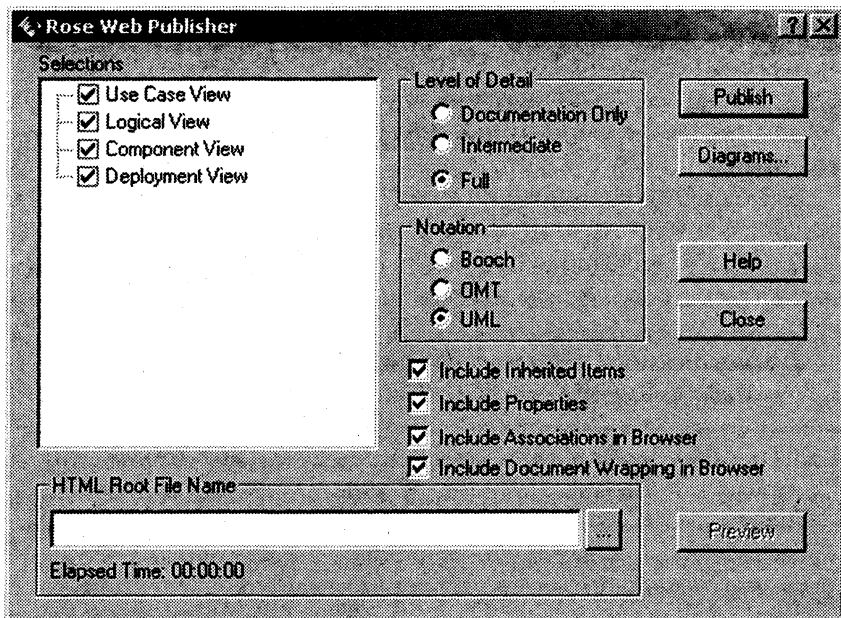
Rose Web Publisher

?

Selections

Use Case View
Logical View
Component View
Deployment View

Level of Detail
Documentation Only
Intermediate
Full

Notation
Booch
OMT
UML

Publish

Diagrams...

Help

Close

Include Inherited Items
Include Properties
Include Associations in Browser
Include Document Wrapping in Browser

HTML Root File Name

...

Preview

Elapsed Time: 00:00:00